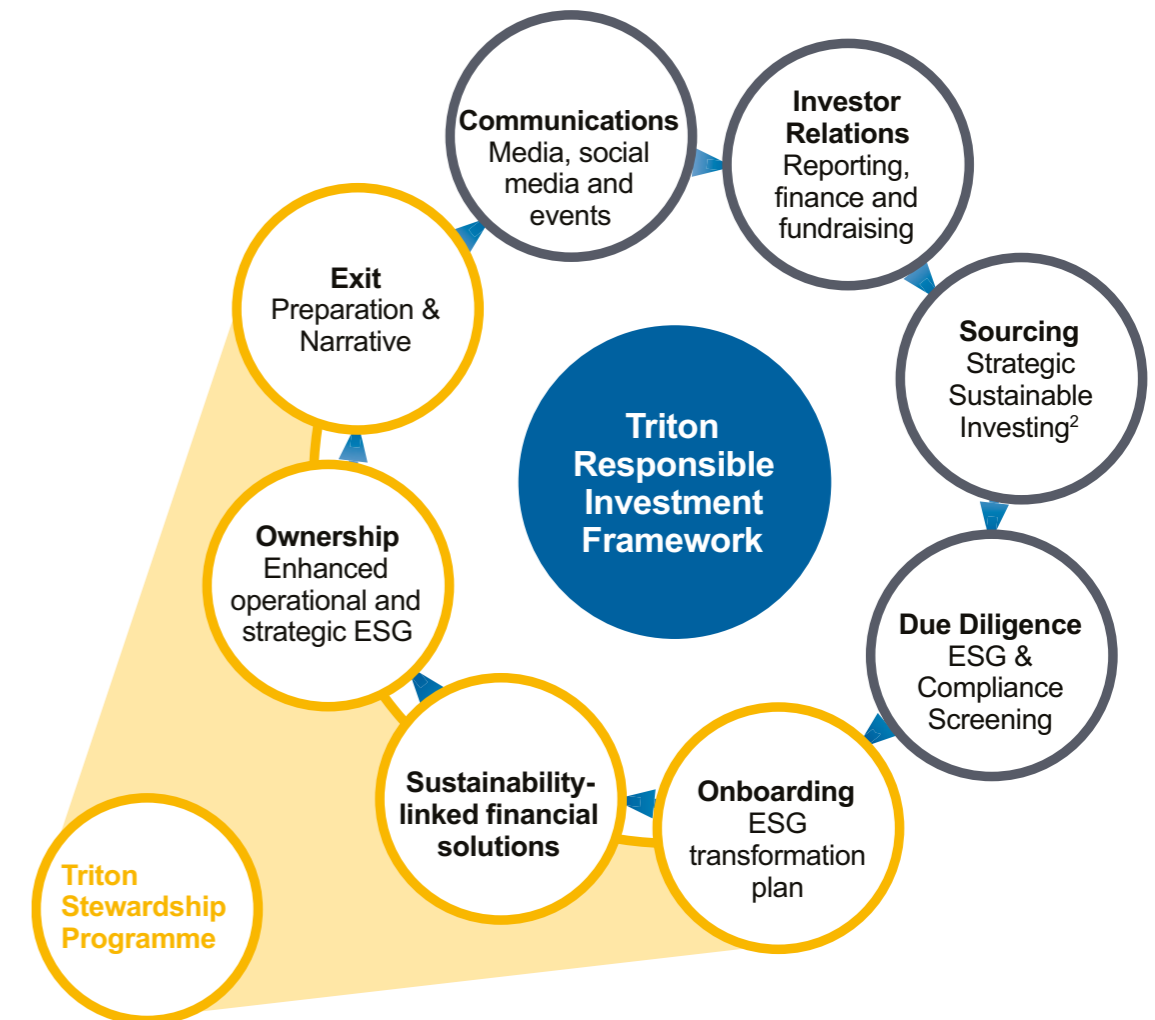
Communications
Media, social media and events

Investor Relations
Reporting, finance and fundraising

Sourcing
Strategic Sustainable Investing$^2$

Due Diligence
ESG & Compliance Screening

Onboarding
ESG transformation plan

Sustainability-linked financial solutions

Ownership
Enhanced operational and strategic ESG

Exit
Preparation & Narrative

Triton Responsible Investment Framework

Triton Stewardship Programme